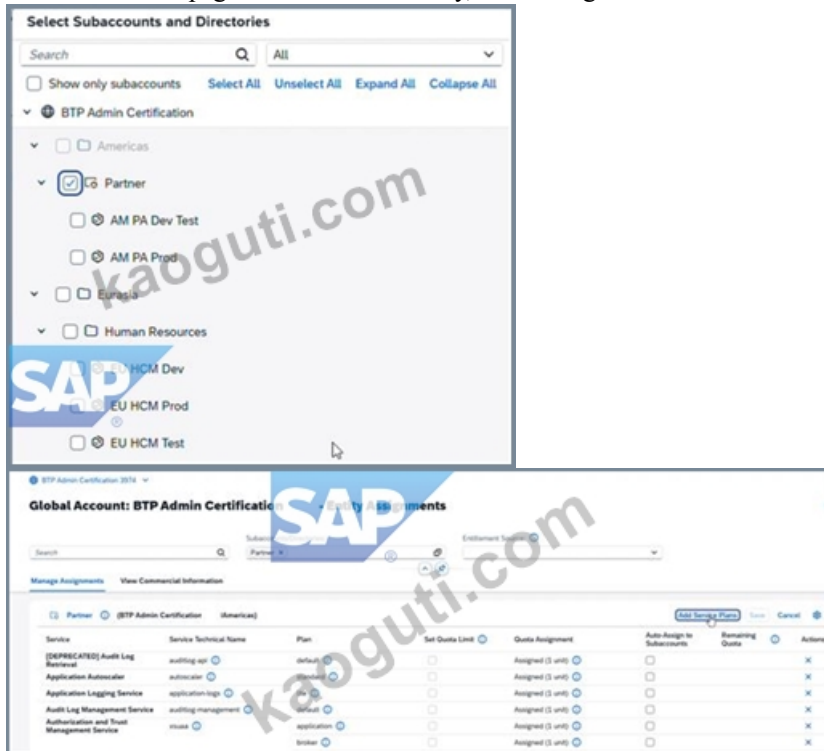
Select Subaccounts and Directories

Search | All

Show only subaccounts Select All Unselect All Expand All Collapse All

BTP Admin Certification

Americas

Partner

AM PA Dev Test

AM PA Prod

Eurasia

Human Resources

EU HCM Dev

EU HCM Prod

EU HCM Test

kaoguti.com

SAP

BTP Admin Certification 3974

Global Account: BTP Admin Certification - Entity Assignments

Search

Subaccount/Directory: Partner

Entitlement Source: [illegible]

Manage Assignments View Commercial Information

Partner (BTP Admin Certification Americas)

Add Service Plans Save Cancel

| Service | Service Technical Name | Plan | Set Quota Limit | Quota Assignment | Auto-Assign to Subaccounts | Remaining Quota | Actions |
|---|---|---|---|---|---|---|---|
| [DEPRECATED] Audit Log Retrieval | auditlog-api | default | | Assigned (1 unit) | | | × |
| Application Autoscaler | autoscaler | standard | | Assigned (1 unit) | | | × |
| Application Logging Service | application-logs | lite | | Assigned (1 unit) | | | × |
| Audit Log Management Service | auditlog-management | default | | Assigned (1 unit) | | | × |
| Authorization and Trust Management Service | xsuaa | application | | Assigned (1 unit) | | | × |
| | | broker | | Assigned (1 unit) | | | × |

kaoguti.com

SAP